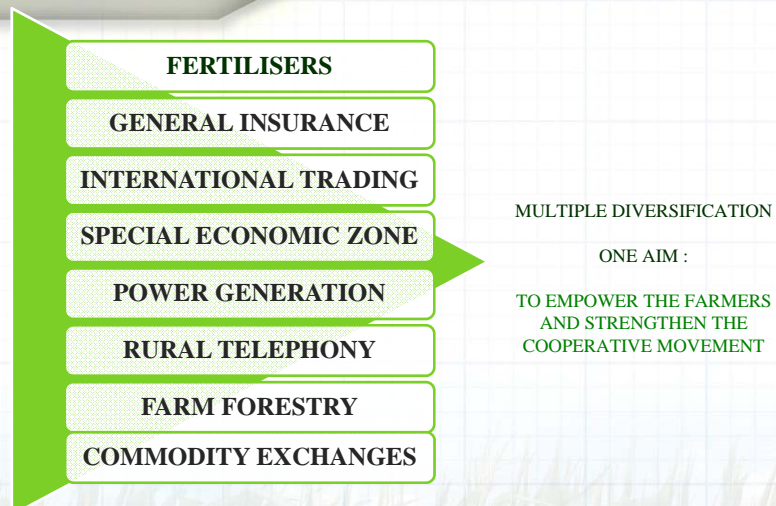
FERTILISERS

GENERAL INSURANCE

INTERNATIONAL TRADING

SPECIAL ECONOMIC ZONE

POWER GENERATION

RURAL TELEPHONY

FARM FORESTRY

COMMODITY EXCHANGES

MULTIPLE DIVERSIFICATION

ONE AIM :

TO EMPOWER THE FARMERS AND STRENGTHEN THE COOPERATIVE MOVEMENT